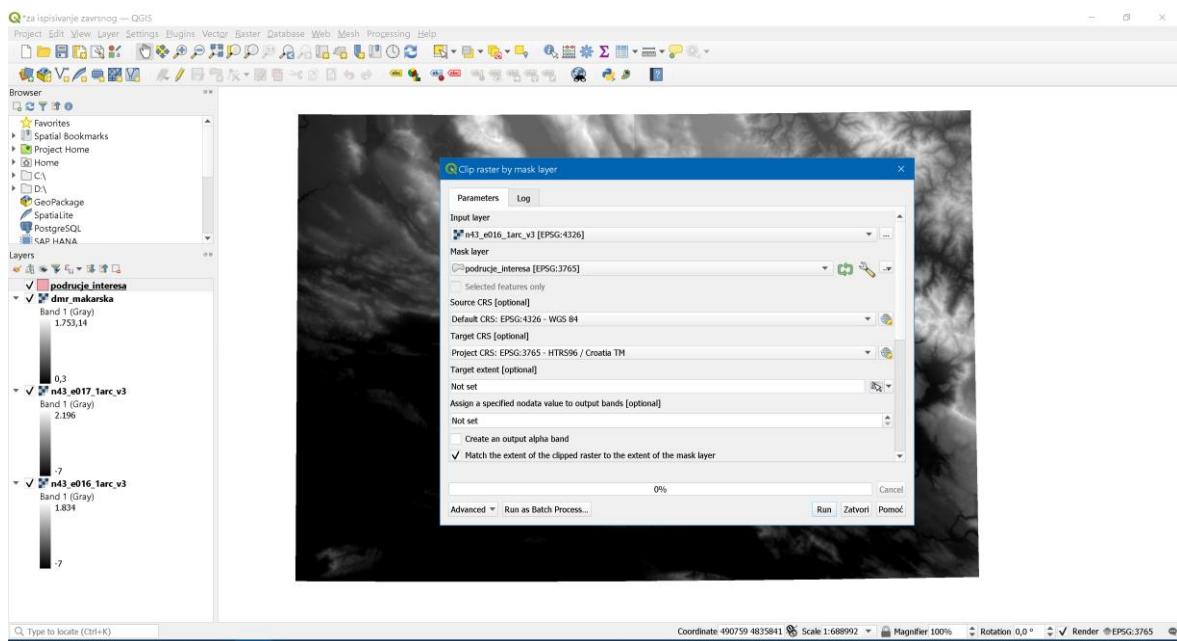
*za ispisivanje zavrsnog — QGIS

Project Edit View Layer Settings Plugins Vector Raster Database Web Mesh Processing Help

Browser

Favorites
Spatial Bookmarks
Project Home
Home
C:\
D:\
GeoPackage
SpatiaLite
PostgreSQL
SAP HANA

Layers

podrucje_interesa
dmr_makarska
Band 1 (Gray)
1.753,14

0,3
n43_e017_1arc_v3
Band 1 (Gray)
2.196

-7
n43_e016_1arc_v3
Band 1 (Gray)
1.834

-7

Clip raster by mask layer

Parameters Log

Input layer
n43_e016_1arc_v3 [EPSG:4326]
Mask layer
podrucje_interesa [EPSG:3765]
Selected features only
Source CRS [optional]
Default CRS: EPSG:4326 - WGS 84
Target CRS [optional]
Project CRS: EPSG:3765 - HTRS96 / Croatia TM
Target extent [optional]
Not set
Assign a specified nodata value to output bands [optional]
Not set
Create an output alpha band
Match the extent of the clipped raster to the extent of the mask layer

0%
Cancel

Advanced Run as Batch Process... Run Zatvori Pomoć

Type to locate (Ctrl+K)

Coordinate 490759 4835841 Scale 1:688992 Magnifier 100% Rotation 0,0 ° Render EPSG:3765